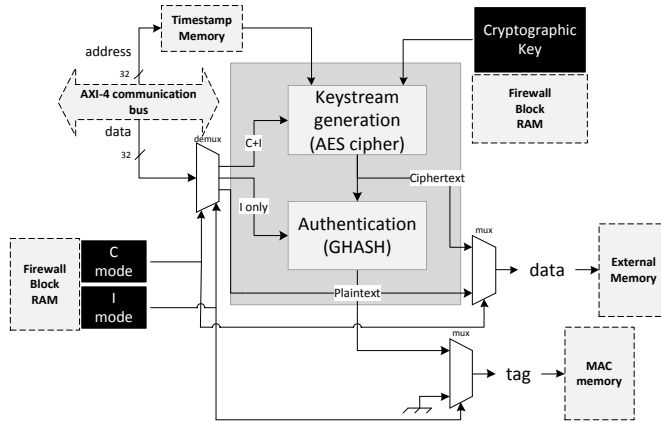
Timestamp Memory

address

32

AXI-4 communication bus

data

32

Cryptographic Key

Firewall Block RAM

demux

C+I

Keystream generation (AES cipher)

Ciphertext

I only

Authentication (GHASH)

mux

data

External Memory

Firewall Block RAM

C mode

I mode

Plaintext

mux

tag

MAC memory